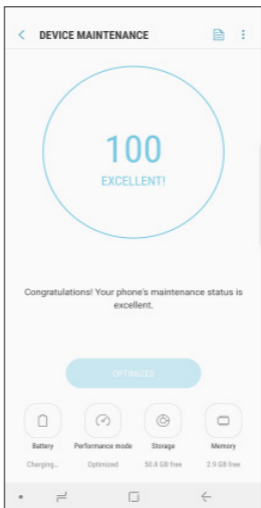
DEVICE MAINTENANCE

100

EXCELLENT!

Congratulations! Your phone's maintenance status is excellent.

OPTIMIZED

Battery
Charging...

Performance mode
Optimized

Storage
50.8 GB free

Memory
2.9 GB free